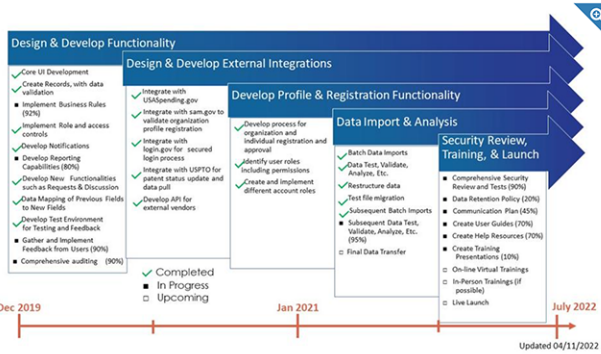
Design & Develop Functionality

Core UI Development
Create Records, with data validation
Implement Business Rules (92%)
Implement Role and access controls
Develop Notifications
Develop Reporting Capabilities (80%)
Develop New Functionalities such as Requests & Discussion
Data Mapping of Previous Fields to New Fields
Develop Test Environment for Testing and Feedback
Gather and Implement Feedback from Users (90%)
Comprehensive auditing (90%)

Design & Develop External Integrations

Integrate with USAspending.gov
Integrate with sam.gov to validate organization profile registration
Integrate with login.gov for secured login process
Integrate with USPTO for patent status update and data pull
Develop API for external vendors

Develop Profile & Registration Functionality

Develop process for organization and individual registration and approval
Identify user roles including permissions
Create and implement different account roles

Data Import & Analysis

Batch Data Imports
Data Test, Validate, Analyze, Etc.
Restructure data
Test file migration
Subsequent Batch Imports
Subsequent Data Test, Validate, Analyze, Etc. (95%)
Final Data Transfer

Security Review, Training, & Launch

Comprehensive Security Review and Tests (90%)
Data Retention Policy (20%)
Communication Plan (45%)
Create User Guides (70%)
Create Help Resources (70%)
Create Training Presentations (10%)
On-line Virtual Trainings
In-Person Trainings (if possible)
Live Launch

Completed
In Progress
Upcoming

Dec 2019
Jan 2021
July 2022

Updated 04/11/2022